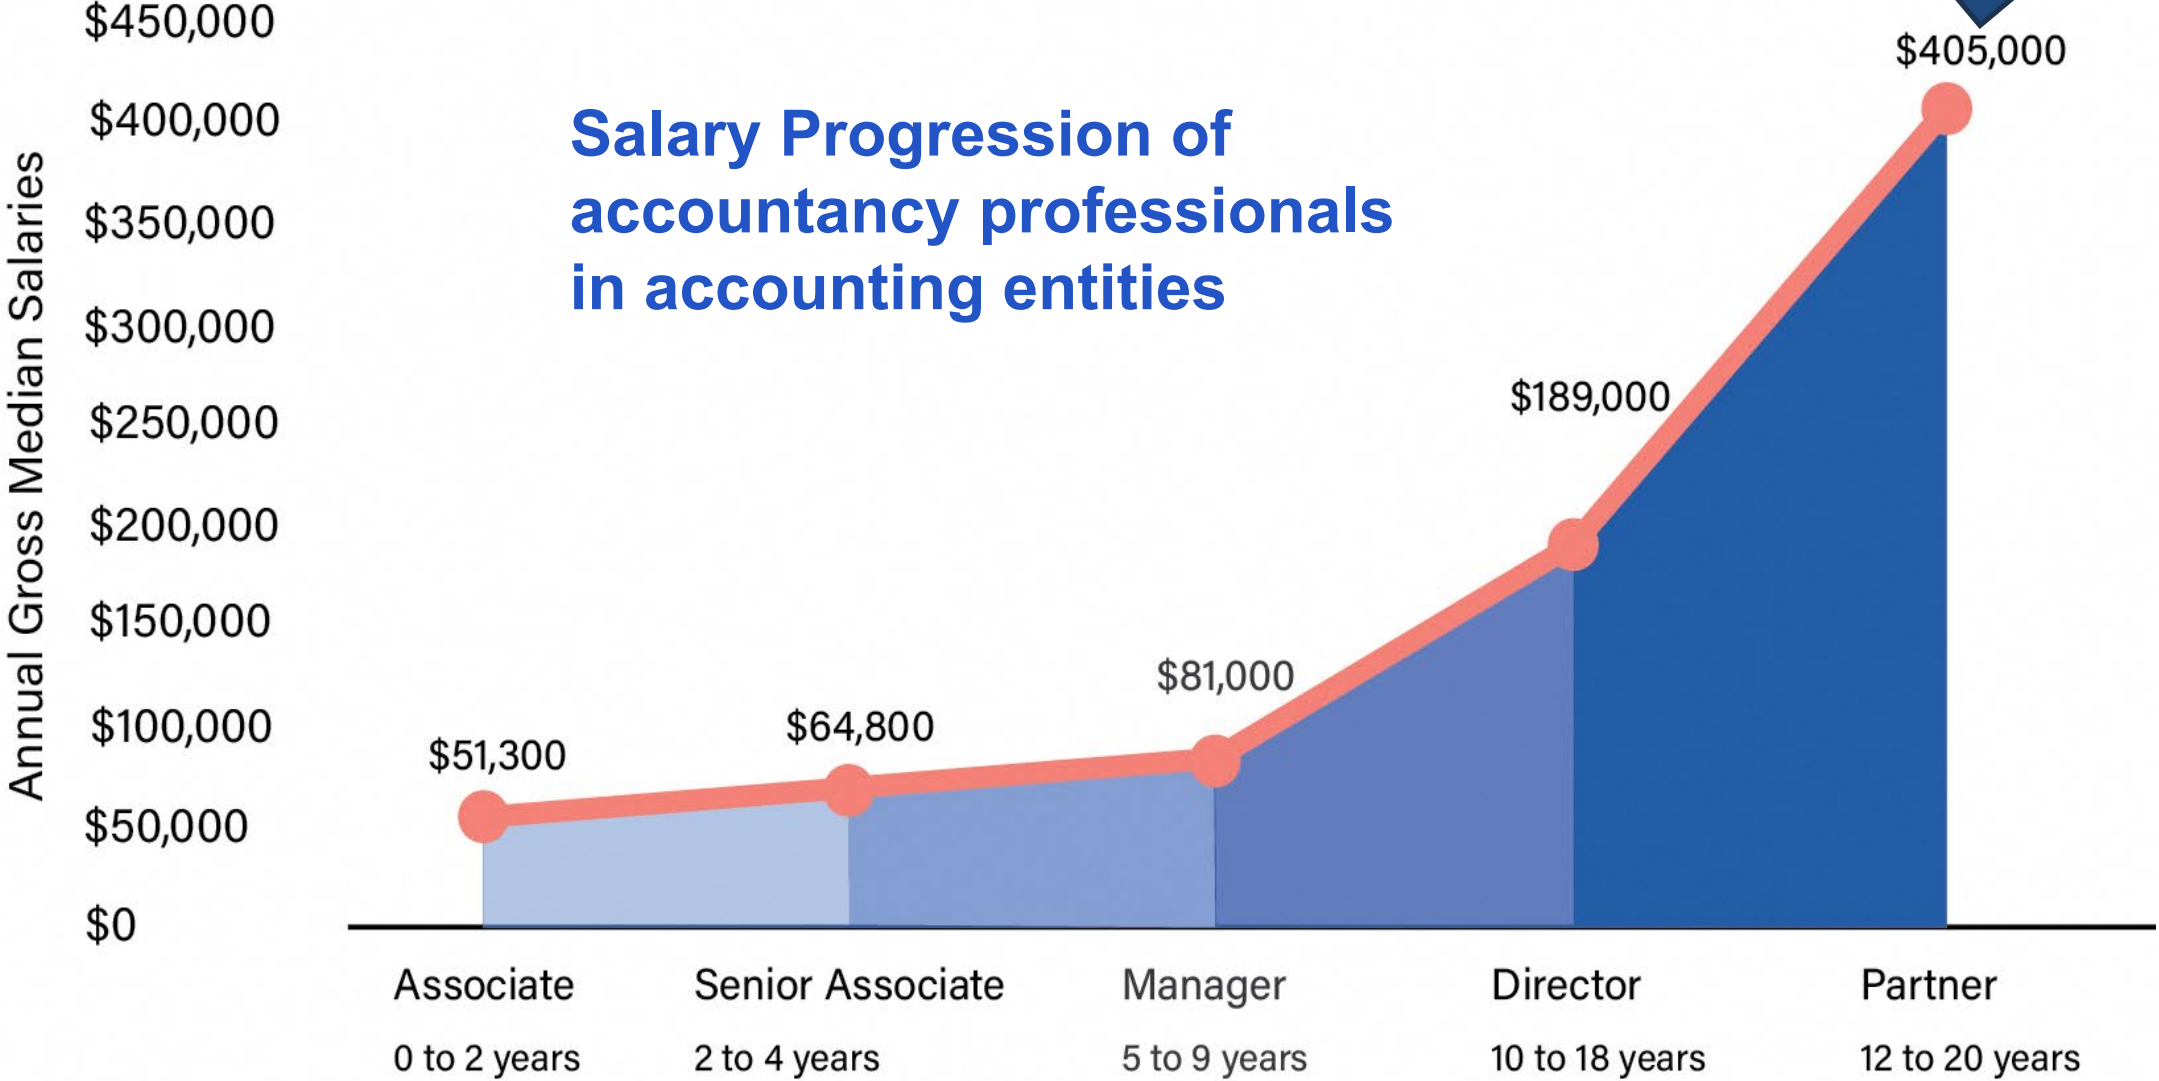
Salary Progression of accountancy professionals in accounting entities

Annual Gross Median Salaries

$450,000
$400,000
$350,000
$300,000
$250,000
$200,000
$150,000
$100,000
$50,000
$0

$51,300
$64,800
$81,000
$189,000
$405,000

Associate
0 to 2 years

Senior Associate
2 to 4 years

Manager
5 to 9 years

Director
10 to 18 years

Partner
12 to 20 years